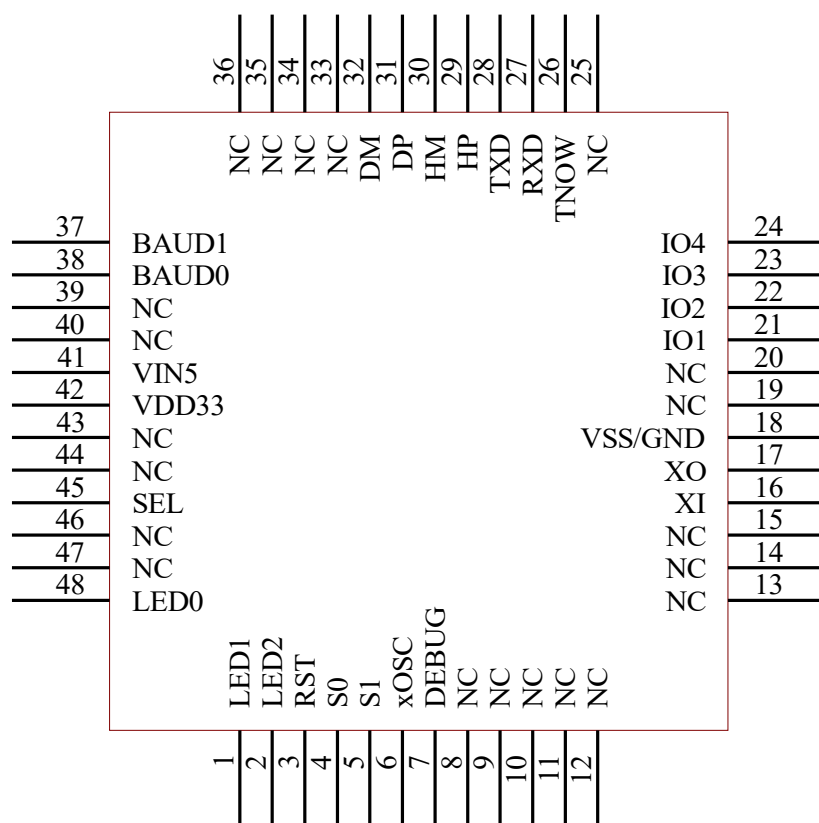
36 35 34 33 32 31 30 29 28 27 26 25

NC NC NC NC DM DP HM HP TXD RXD TNOW NC

37 BAUD1
38 BAUD0
39 NC
40 NC
41 VIN5
42 VDD33
43 NC
44 NC
45 SEL
46 NC
47 NC
48 LED0

IO4 24
IO3 23
IO2 22
IO1 21
NC 20
NC 19
VSS/GND 18
XO 17
XI 16
NC 15
NC 14
NC 13

LED1 LED2 RST S0 S1 xOSC DEBUG NC NC NC NC NC

1 2 3 4 5 6 7 8 9 10 11 12